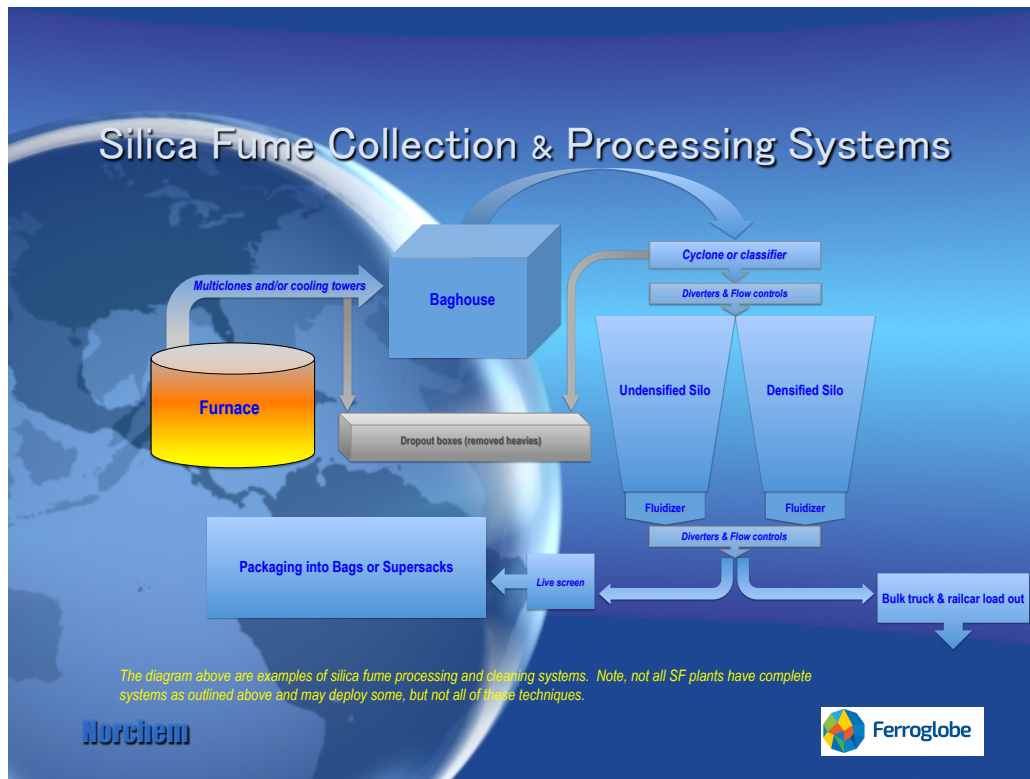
Silica Fume Collection & Processing Systems

Multiclones and/or cooling towers

Baghouse

Furnace

Dropout boxes (removed heavies)

Cyclone or classifier

Diverters & Flow controls

Undensified Silo

Densified Silo

Fluidizer

Fluidizer

Diverters & Flow controls

Packaging into Bags or Supersacks

Live screen

Bulk truck & railcar load out

The diagram above are examples of silica fume processing and cleaning systems. Note, not all SF plants have complete systems as outlined above and may deploy some, but not all of these techniques.

Norchem

Ferroglobe